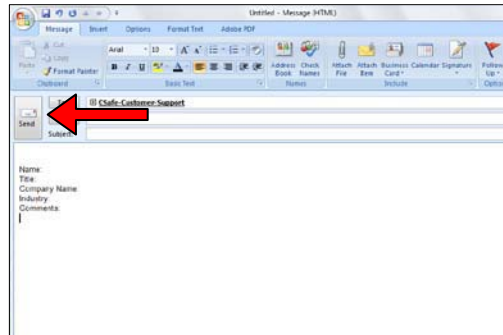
Untitled - Message (HTML)

Message Insert Options Format Text Adobe PDF

Cut
Copy
Paste
Format Painter
Clipboard

Arial 10 A A
B I U
Basic Text

Address Book
Check Names
Names

Attach File
Attach Item
Business Card
Calendar
Signature
Include

Follow Up
Options

Send

To...
CSafe Customer Support

Subject:

Name:
Title:
Company Name
Industry:
Comments: